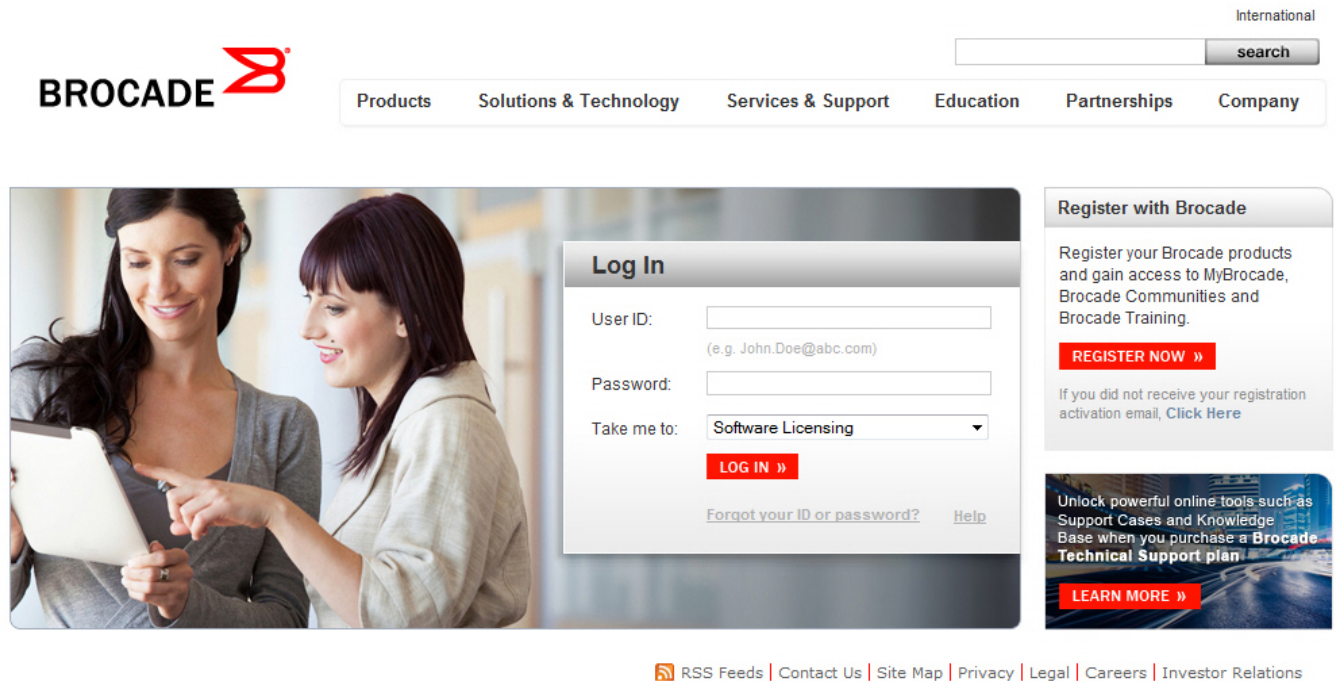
International

search

BROCADE

Products | Solutions & Technology | Services & Support | Education | Partnerships | Company

Log In

User ID:

(e.g. John.Doe@abc.com)

Password:

Take me to: Software Licensing

LOG IN »

Forgot your ID or password? Help

Register with Brocade

Register your Brocade products and gain access to MyBrocade, Brocade Communities and Brocade Training.

REGISTER NOW »

If you did not receive your registration activation email, Click Here

Unlock powerful online tools such as Support Cases and Knowledge Base when you purchase a Brocade Technical Support plan

LEARN MORE »

RSS Feeds | Contact Us | Site Map | Privacy | Legal | Careers | Investor Relations